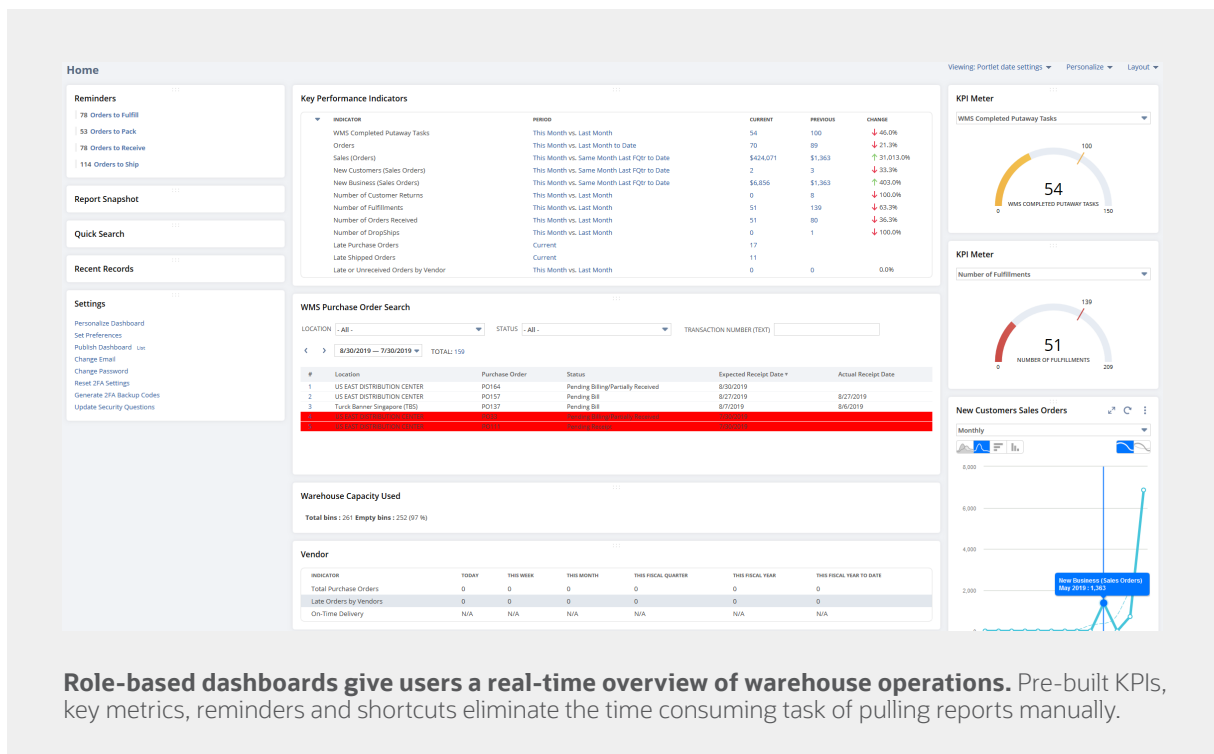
Home

Viewing: Portlet date settings ▾ Personalize ▾ Layout ▾

Reminders
78 Orders to Fulfill
53 Orders to Pack
78 Orders to Receive
114 Orders to Ship

Report Snapshot

Quick Search

Recent Records

Settings
Personalize Dashboard
Set Preferences
Publish Dashboard
Change Email
Change Password
Reset 2FA Settings
Generate 2FA Backup Codes
Update Security Questions

Key Performance Indicators

| INDICATOR | PERIOD | CURRENT | PREVIOUS | CHANGE |
|---|---|---|---|---|
| WMS Completed Putaway Tasks | This Month vs. Last Month | 54 | 100 | ↓ 46.0% |
| Orders | This Month vs. Last Month to Date | 70 | 89 | ↓ 21.3% |
| Sales (Orders) | This Month vs. Same Month Last FQtr to Date | \$424,071 | \$1,363 | ↑ 31,013.0% |
| New Customers (Sales Orders) | This Month vs. Same Month Last FQtr to Date | 2 | 3 | ↓ 33.3% |
| New Business (Sales Orders) | This Month vs. Same Month Last FQtr to Date | \$6,856 | \$1,363 | ↑ 403.0% |
| Number of Customer Returns | This Month vs. Last Month | 0 | 8 | ↓ 100.0% |
| Number of Fulfillments | This Month vs. Last Month | 51 | 139 | ↓ 63.3% |
| Number of Orders Received | This Month vs. Last Month | 51 | 80 | ↓ 36.3% |
| Number of DropShips | This Month vs. Last Month | 0 | 1 | ↓ 100.0% |
| Late Purchase Orders | Current | 17 | | |
| Late Shipped Orders | Current | 11 | | |
| Late or Unreceived Orders by Vendor | This Month vs. Last Month | 0 | 0 | 0.0% |

WMS Purchase Order Search
LOCATION - All - STATUS - All - TRANSACTION NUMBER (TEXT)
8/30/2019 — 7/30/2019 TOTAL: 159

| # | Location | Purchase Order | Status | Expected Receipt Date ▾ | Actual Receipt Date |
|---|---|---|---|---|---|
| 1 | US EAST DISTRIBUTION CENTER | PO164 | Pending Billing/Partially Received | 8/30/2019 | |
| 2 | US EAST DISTRIBUTION CENTER | PO157 | Pending Bill | 8/27/2019 | 8/27/2019 |
| 3 | Turck Banner Singapore (TBS) | PO137 | Pending Bill | 8/7/2019 | 8/6/2019 |
| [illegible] | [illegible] | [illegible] | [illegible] | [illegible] | |
| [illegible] | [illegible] | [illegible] | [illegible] | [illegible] | |

Warehouse Capacity Used
Total bins : 261 Empty bins : 252 (97 %)

Vendor

| INDICATOR | TODAY | THIS WEEK | THIS MONTH | THIS FISCAL QUARTER | THIS FISCAL YEAR | THIS FISCAL YEAR TO DATE |
|---|---|---|---|---|---|---|
| Total Purchase Orders | 0 | 0 | 0 | 0 | 0 | 0 |
| Late Orders by Vendors | 0 | 0 | 0 | 0 | 0 | 0 |
| On-Time Delivery | N/A | N/A | N/A | N/A | N/A | N/A |

KPI Meter
WMS Completed Putaway Tasks
100
54
WMS COMPLETED PUTAWAY TASKS
0 150

KPI Meter
Number of Fulfillments
139
51
NUMBER OF FULFILLMENTS
0 209

New Customers Sales Orders
Monthly
8,000
6,000
4,000
2,000
New Business (Sales Orders)
May 2019 : 1,363

**Role-based dashboards give users a real-time overview of warehouse operations.** Pre-built KPIs, key metrics, reminders and shortcuts eliminate the time consuming task of pulling reports manually.